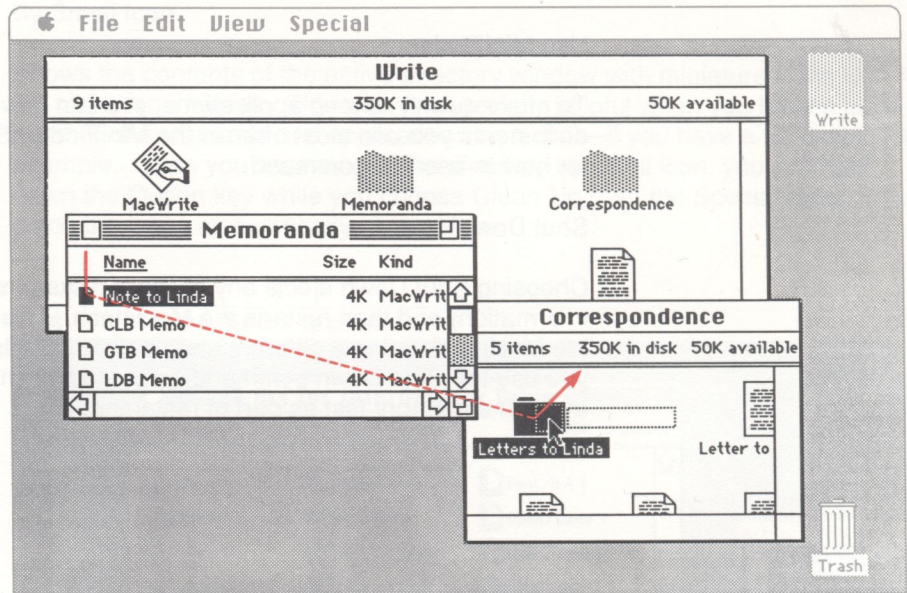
File Edit View Special

Write

9 items 350K in disk 50K available

MacWrite Memoranda Correspondence

Memoranda

| Name | Size | Kind |
|---|---|---|
| Note to Linda | 4K | MacWrit |
| CLB Memo | 4K | MacWrit |
| GTB Memo | 4K | MacWrit |
| LDB Memo | 4K | MacWrit |

Correspondence

5 items 350K in disk 50K available

Letters to Linda

Letter to

Write

Trash